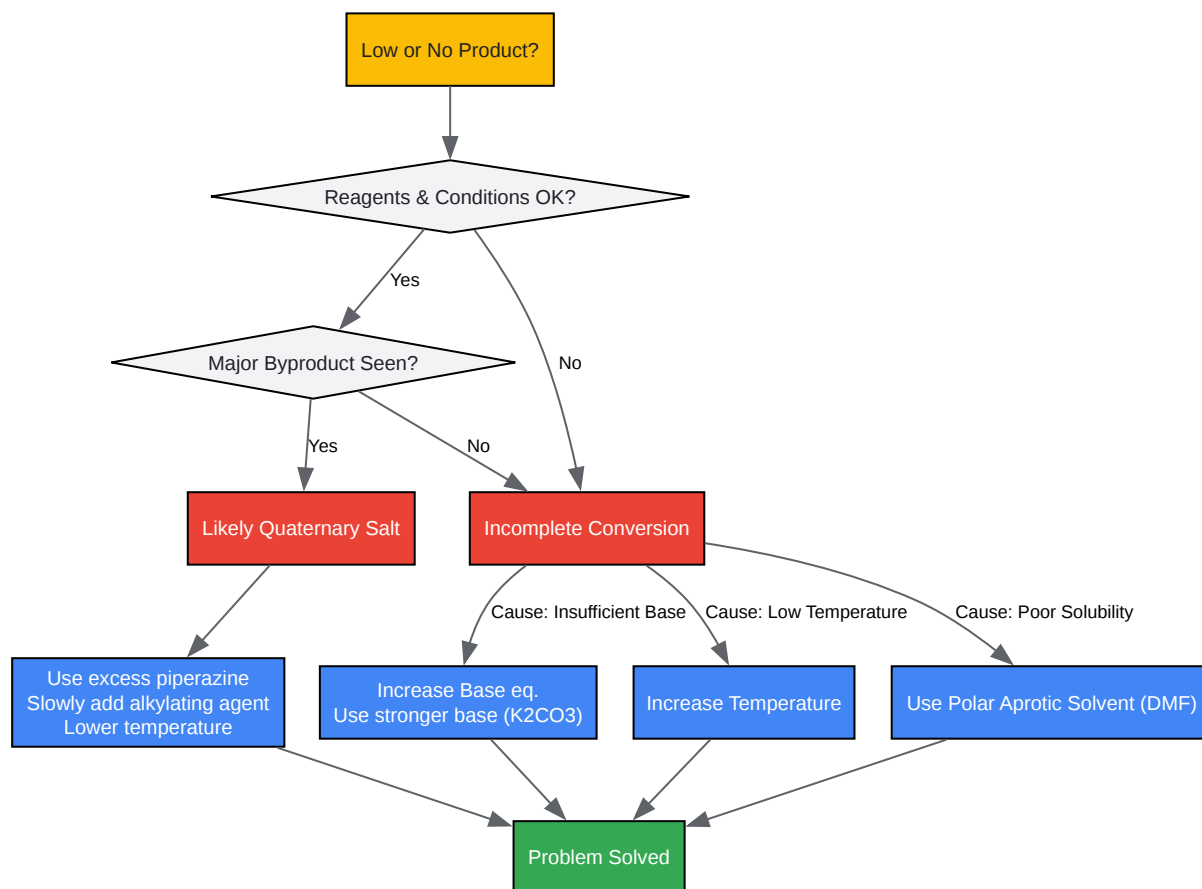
Low or No Product?

Reagents & Conditions OK?

Yes

No

Major Byproduct Seen?

Yes

No

Likely Quaternary Salt

Incomplete Conversion

Cause: Insufficient Base

Cause: Low Temperature

Cause: Poor Solubility

Use excess piperazine
Slowly add alkylating agent
Lower temperature

Increase Base eq.
Use stronger base (K2CO3)

Increase Temperature

Use Polar Aprotic Solvent (DMF)

Problem Solved